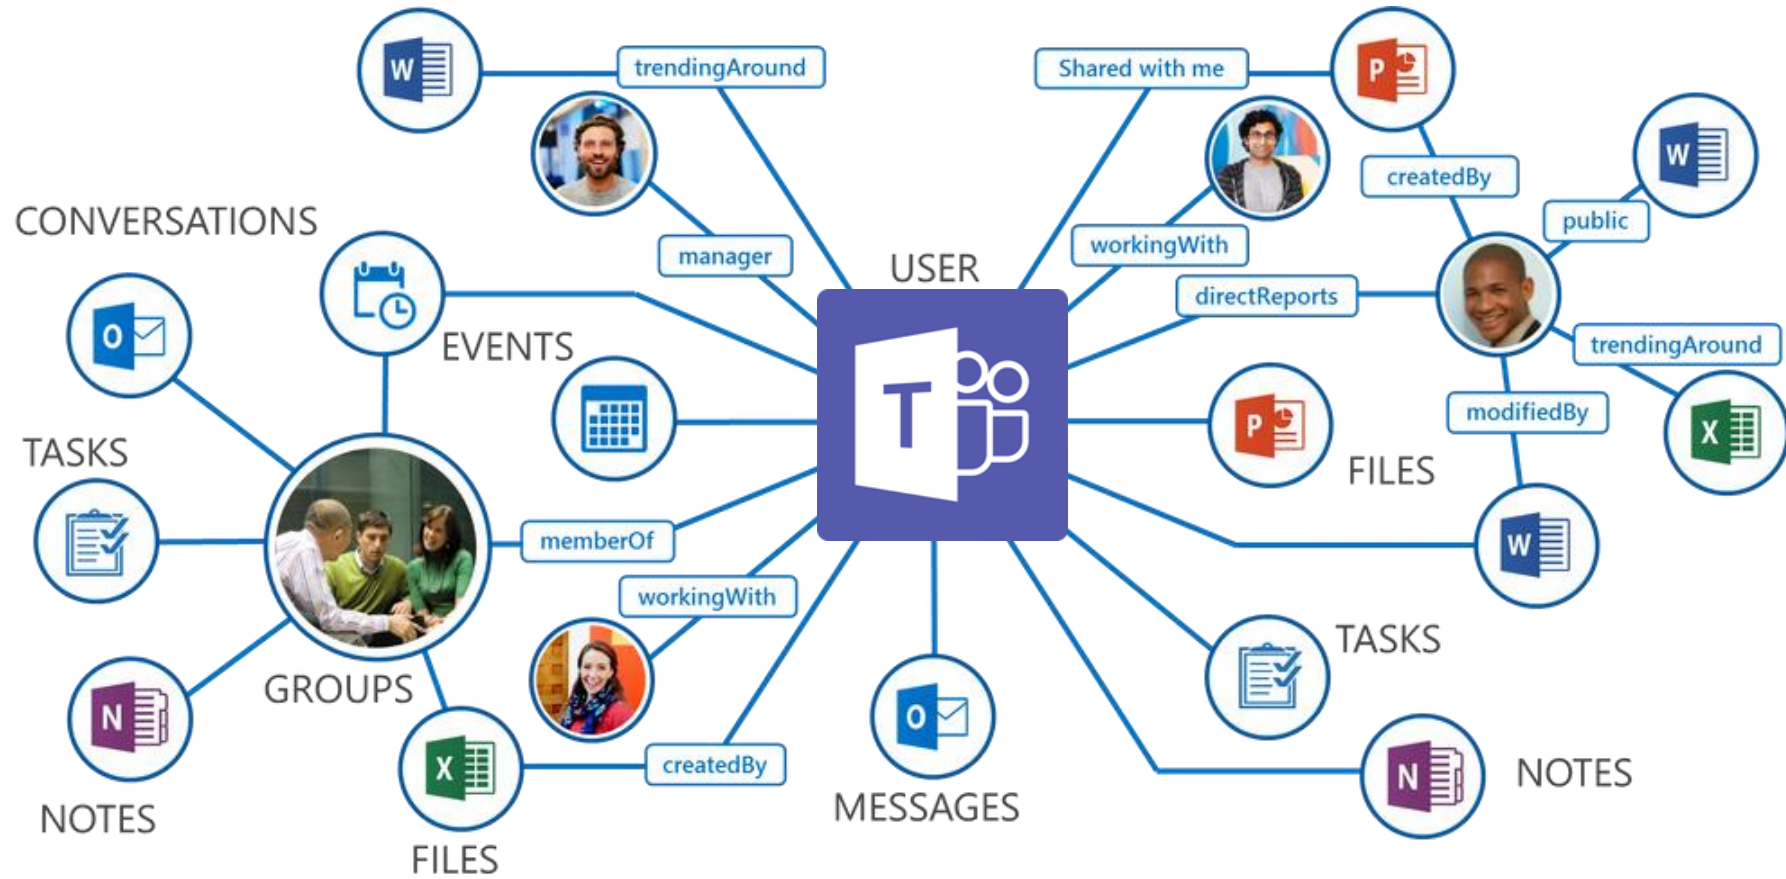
trendingAround

Shared with me

createdBy

public

CONVERSATIONS

manager

USER

workingWith

directReports

EVENTS

trendingAround

modifiedBy

FILES

TASKS

memberOf

workingWith

TASKS

GROUPS

createdBy

NOTES

MESSAGES

NOTES

FILES